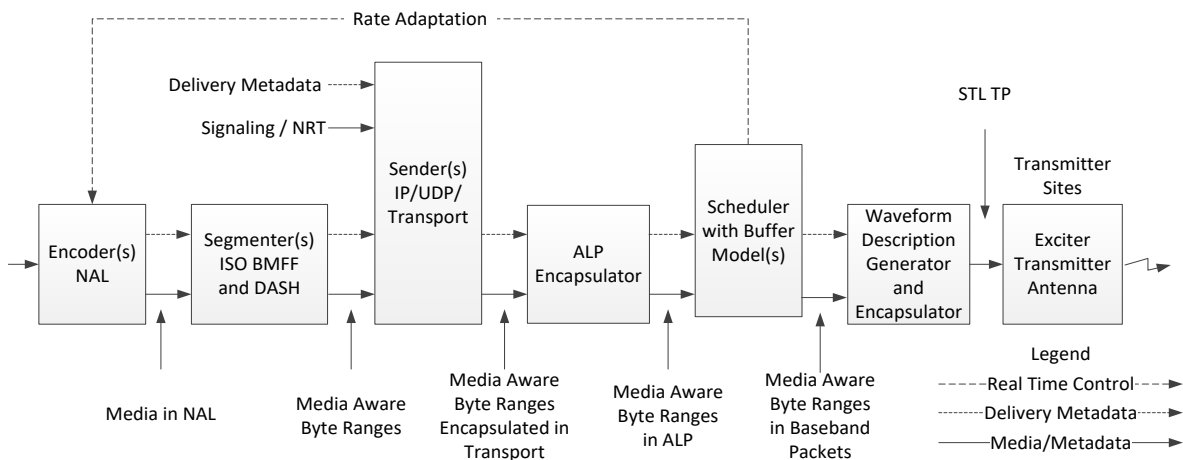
Rate Adaptation

Delivery Metadata

Signaling / NRT

STL TP

Transmitter Sites

Encoder(s) NAL

Segmenter(s) ISO BMFF and DASH

Sender(s) IP/UDP/ Transport

ALP Encapsulator

Scheduler with Buffer Model(s)

Waveform Description Generator and Encapsulator

Exciter Transmitter Antenna

Media in NAL

Media Aware Byte Ranges

Media Aware Byte Ranges Encapsulated in Transport

Media Aware Byte Ranges in ALP

Media Aware Byte Ranges in Baseband Packets

Legend

Real Time Control

Delivery Metadata

Media/Metadata